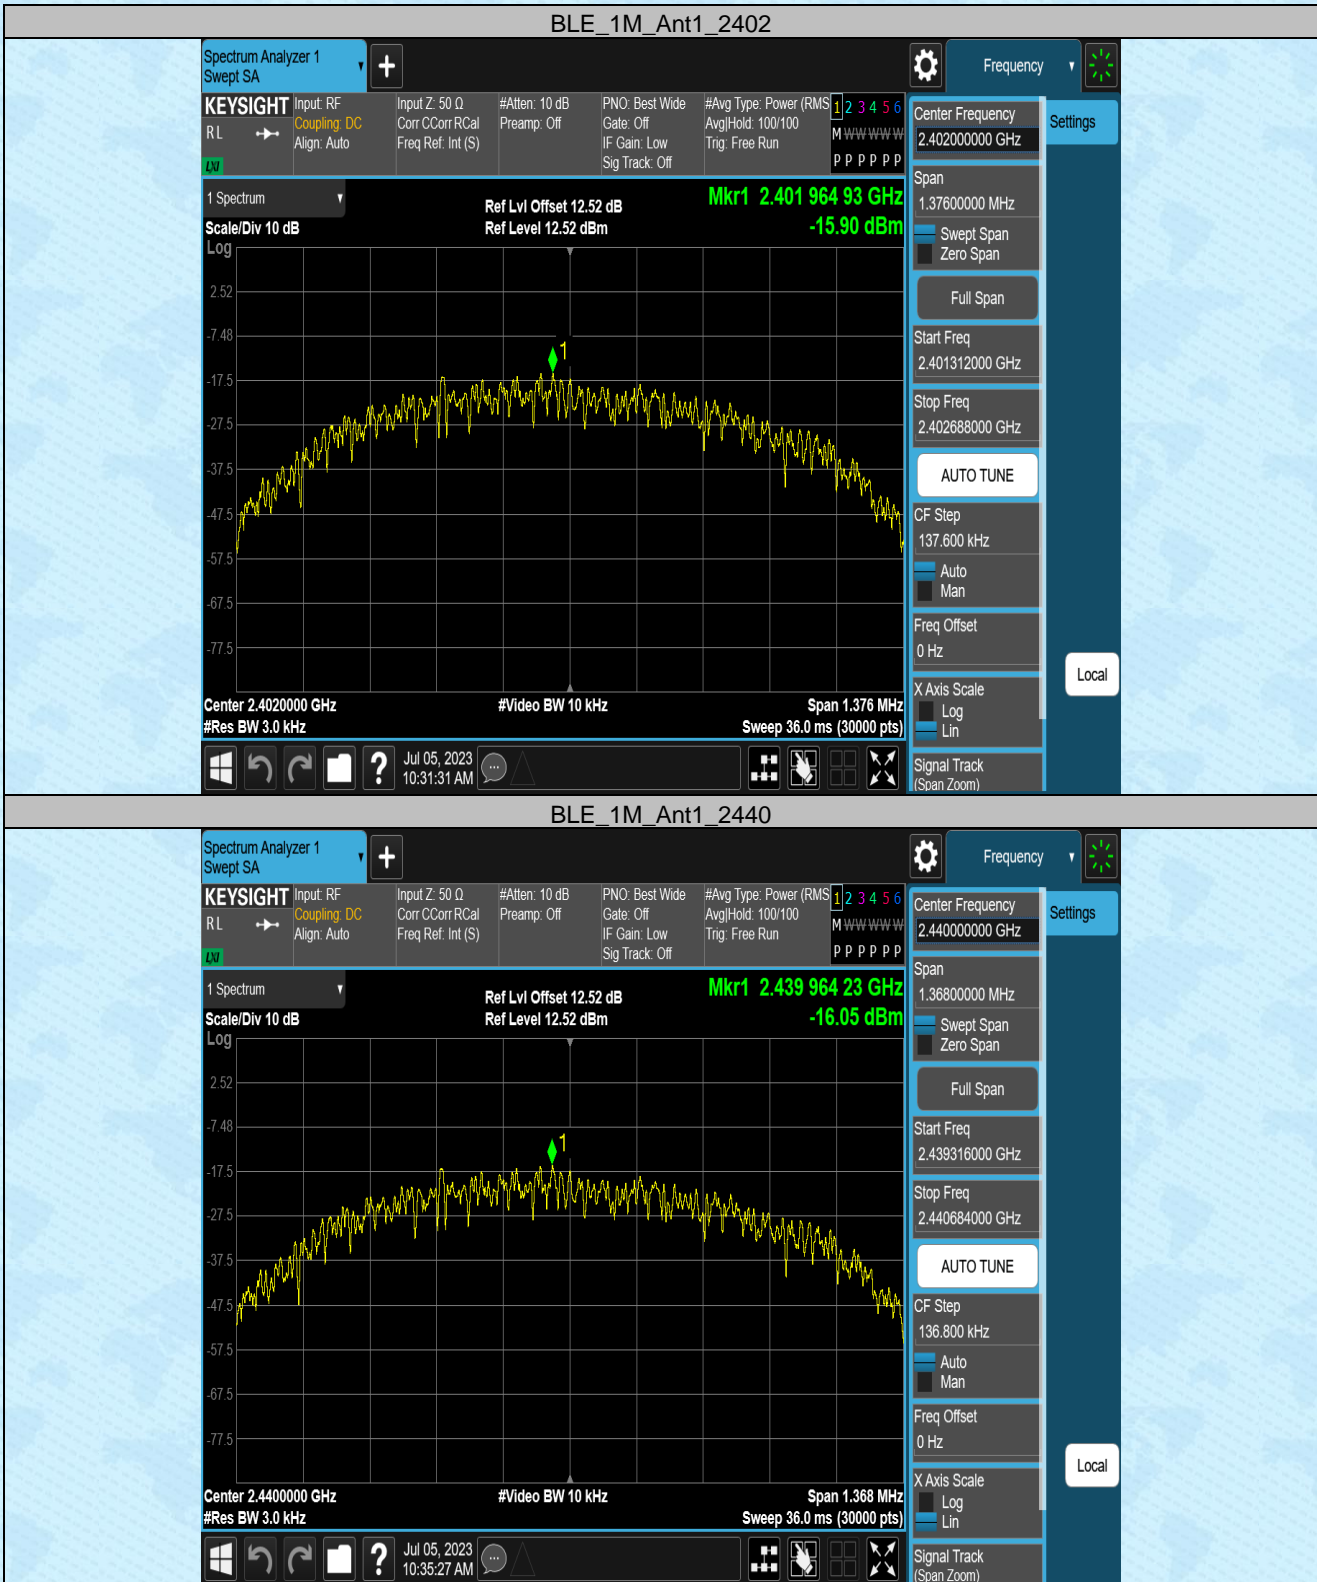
BLE_1M_Ant1_2402

Spectrum Analyzer 1
Swept SA

Frequency

KEYSIGHT
RL
LXI

Input: RF
Coupling: DC
Align: Auto

Input Z: 50 Ω
Corr CCorr RCal
Freq Ref: Int (S)

#Atten: 10 dB
Preamp: Off

PNO: Best Wide
Gate: Off
IF Gain: Low
Sig Track: Off

#Avg Type: Power (RMS)
Avg|Hold: 100/100
Trig: Free Run

1 2 3 4 5 6
M WWWWW
P P P P P P

1 Spectrum
Scale/Div 10 dB
Log

Ref Lvl Offset 12.52 dB
Ref Level 12.52 dBm

Mkr1 2.401 964 93 GHz
-15.90 dBm

2.52
-7.48
-17.5
-27.5
-37.5
-47.5
-57.5
-67.5
-77.5

1

Center 2.4020000 GHz
#Res BW 3.0 kHz
#Video BW 10 kHz
Span 1.376 MHz
Sweep 36.0 ms (30000 pts)

Jul 05, 2023
10:31:31 AM

Center Frequency
2.402000000 GHz
Settings
Span
1.37600000 MHz
Swept Span
Zero Span
Full Span
Start Freq
2.401312000 GHz
Stop Freq
2.402688000 GHz
AUTO TUNE
CF Step
137.600 kHz
Auto
Man
Freq Offset
0 Hz
Local
X Axis Scale
Log
Lin
Signal Track
(Span Zoom)

BLE_1M_Ant1_2440

Spectrum Analyzer 1
Swept SA

Frequency

KEYSIGHT
RL
LXI

Input: RF
Coupling: DC
Align: Auto

Input Z: 50 Ω
Corr CCorr RCal
Freq Ref: Int (S)

#Atten: 10 dB
Preamp: Off

PNO: Best Wide
Gate: Off
IF Gain: Low
Sig Track: Off

#Avg Type: Power (RMS)
Avg|Hold: 100/100
Trig: Free Run

1 2 3 4 5 6
M WWWWW
P P P P P P

1 Spectrum
Scale/Div 10 dB
Log

Ref Lvl Offset 12.52 dB
Ref Level 12.52 dBm

Mkr1 2.439 964 23 GHz
-16.05 dBm

2.52
-7.48
-17.5
-27.5
-37.5
-47.5
-57.5
-67.5
-77.5

1

Center 2.4400000 GHz
#Res BW 3.0 kHz
#Video BW 10 kHz
Span 1.368 MHz
Sweep 36.0 ms (30000 pts)

Jul 05, 2023
10:35:27 AM

Center Frequency
2.440000000 GHz
Settings
Span
1.36800000 MHz
Swept Span
Zero Span
Full Span
Start Freq
2.439316000 GHz
Stop Freq
2.440684000 GHz
AUTO TUNE
CF Step
136.800 kHz
Auto
Man
Freq Offset
0 Hz
Local
X Axis Scale
Log
Lin
Signal Track
(Span Zoom)